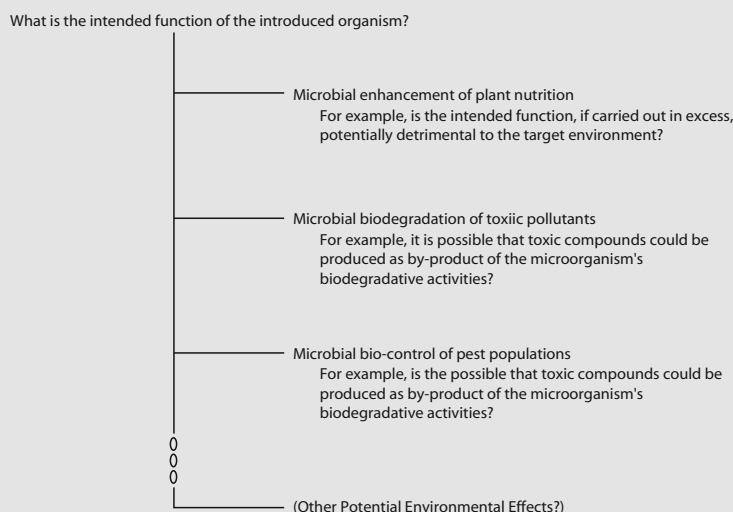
What is the intended function of the introduced organism?

Microbial enhancement of plant nutrition
For example, is the intended function, if carried out in excess, potentially detrimental to the target environment?

Microbial biodegradation of toxiic pollutants
For example, it is possible that toxic compounds could be produced as by-product of the microorganism's biodegradative activities?

Microbial bio-control of pest populations
For example, is the possible that toxic compounds could be produced as by-product of the microorganism's biodegradative activities?

0
0
0

(Other Potential Environmental Effects?)